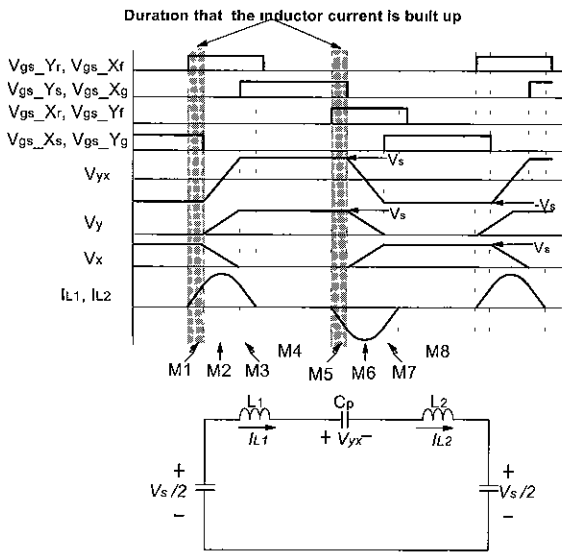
Duration that the inductor current is built up

Vgs_Yr, Vgs_Xf

Vgs_Ys, Vgs_Xg

Vgs_Xr, Vgs_Yf

Vgs_Xs, Vgs_Yg

Vyx

Vs

-Vs

Vy

Vs

Vx

Vs

IL1, IL2

M1 M2 M3 M4 M5 M6 M7 M8

L1

Cp

L2

IL1

+ Vyx−

IL2

+
Vs /2
−

+
Vs /2
−